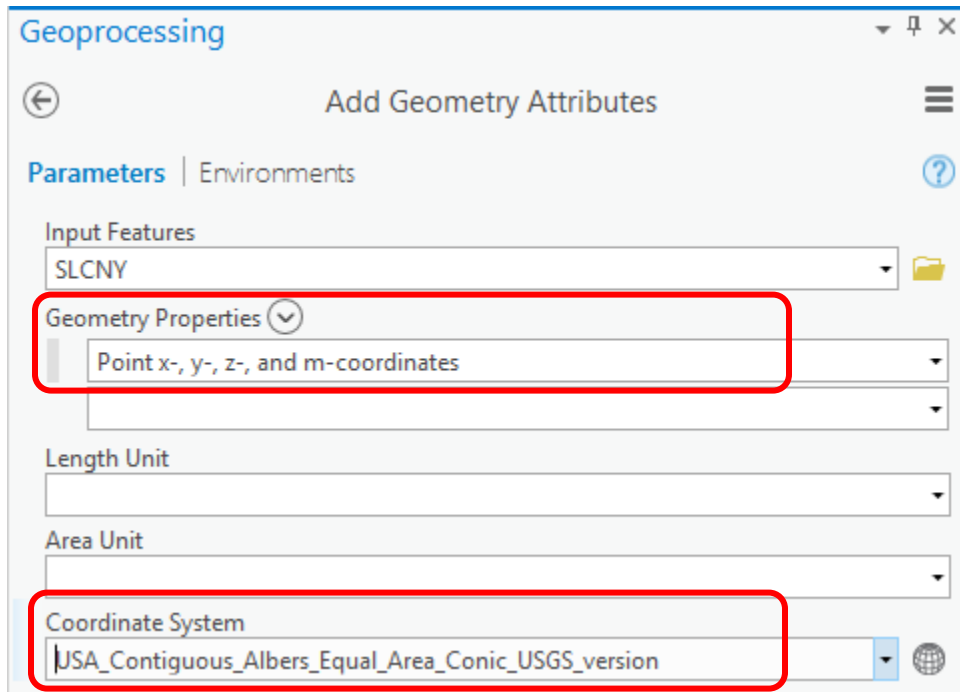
Geoprocessing

Add Geometry Attributes

Parameters | Environments

Input Features
SLCNY

Geometry Properties
Point x-, y-, z-, and m-coordinates

Length Unit

Area Unit

Coordinate System
USA_Contiguous_Albers_Equal_Area_Conic_USGS_version